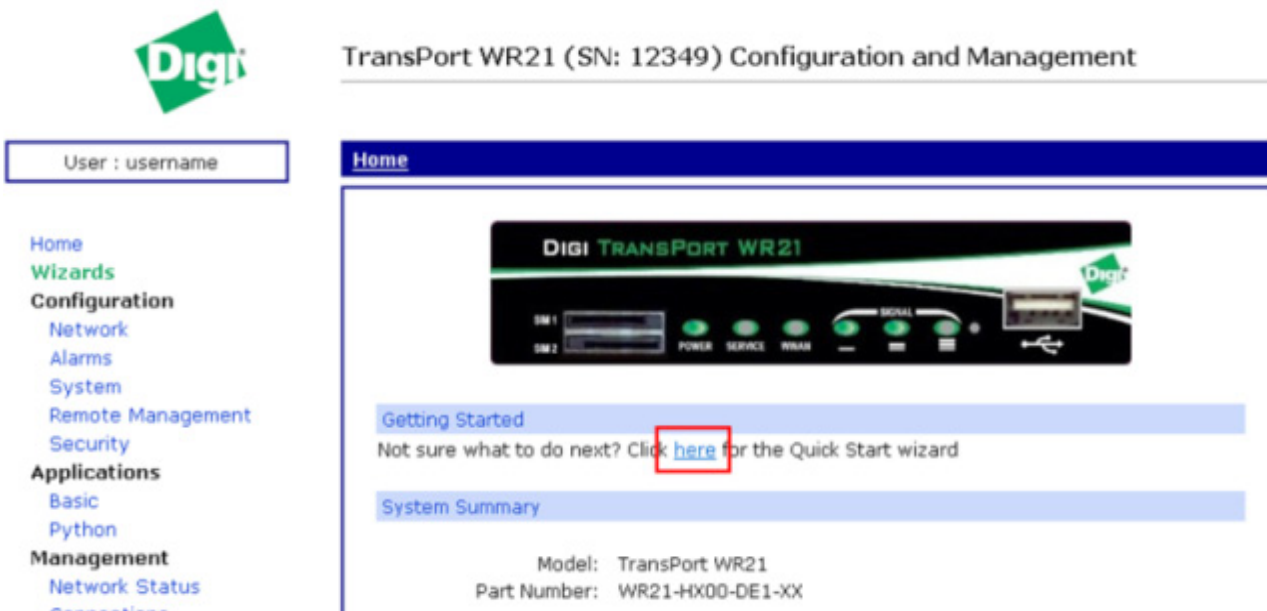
Digi

TransPort WR21 (SN: 12349) Configuration and Management

User : username

Home
Wizards
Configuration
Network
Alarms
System
Remote Management
Security
Applications
Basic
Python
Management
Network Status
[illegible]

Home

DIGI TRANSPORT WR21
Digi
SM1
SM2
POWER SERVICE WWAN
SIGNAL

Getting Started

Not sure what to do next? Click here for the Quick Start wizard

System Summary

Model: TransPort WR21
Part Number: WR21-HX00-DE1-XX